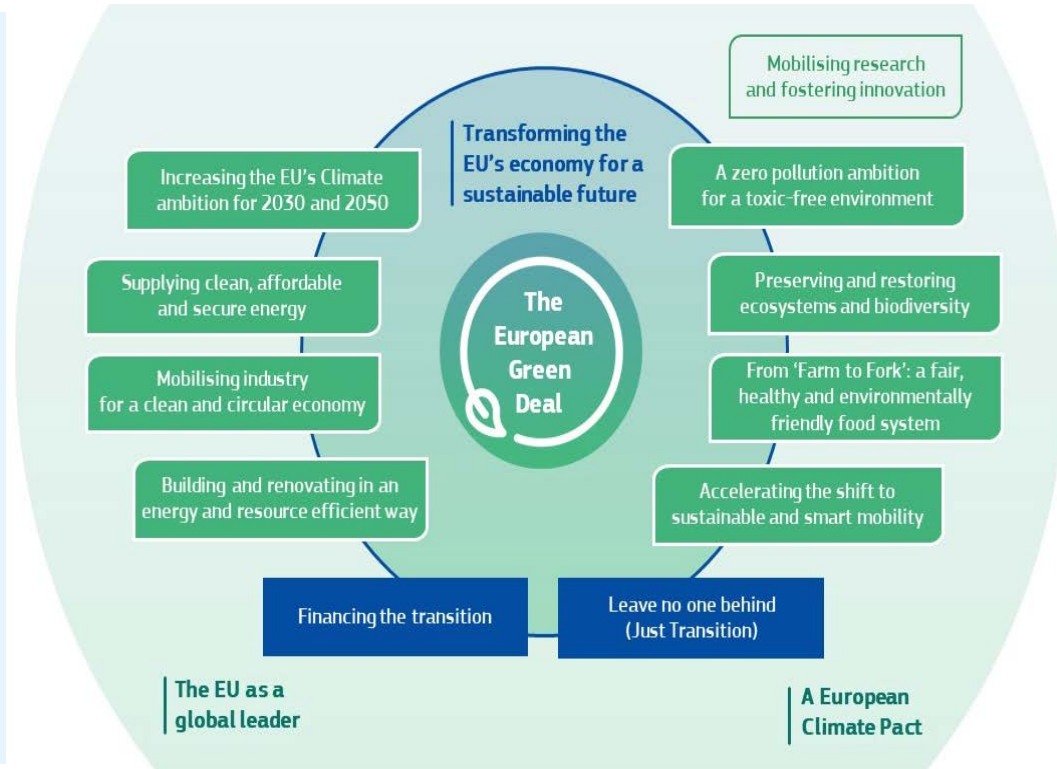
Mobilising research and fostering innovation

Transforming the EU's economy for a sustainable future

Increasing the EU's Climate ambition for 2030 and 2050

A zero pollution ambition for a toxic-free environment

Supplying clean, affordable and secure energy

The European Green Deal

Preserving and restoring ecosystems and biodiversity

Mobilising industry for a clean and circular economy

From 'Farm to Fork': a fair, healthy and environmentally friendly food system

Building and renovating in an energy and resource efficient way

Accelerating the shift to sustainable and smart mobility

Financing the transition

Leave no one behind (Just Transition)

The EU as a global leader

A European Climate Pact